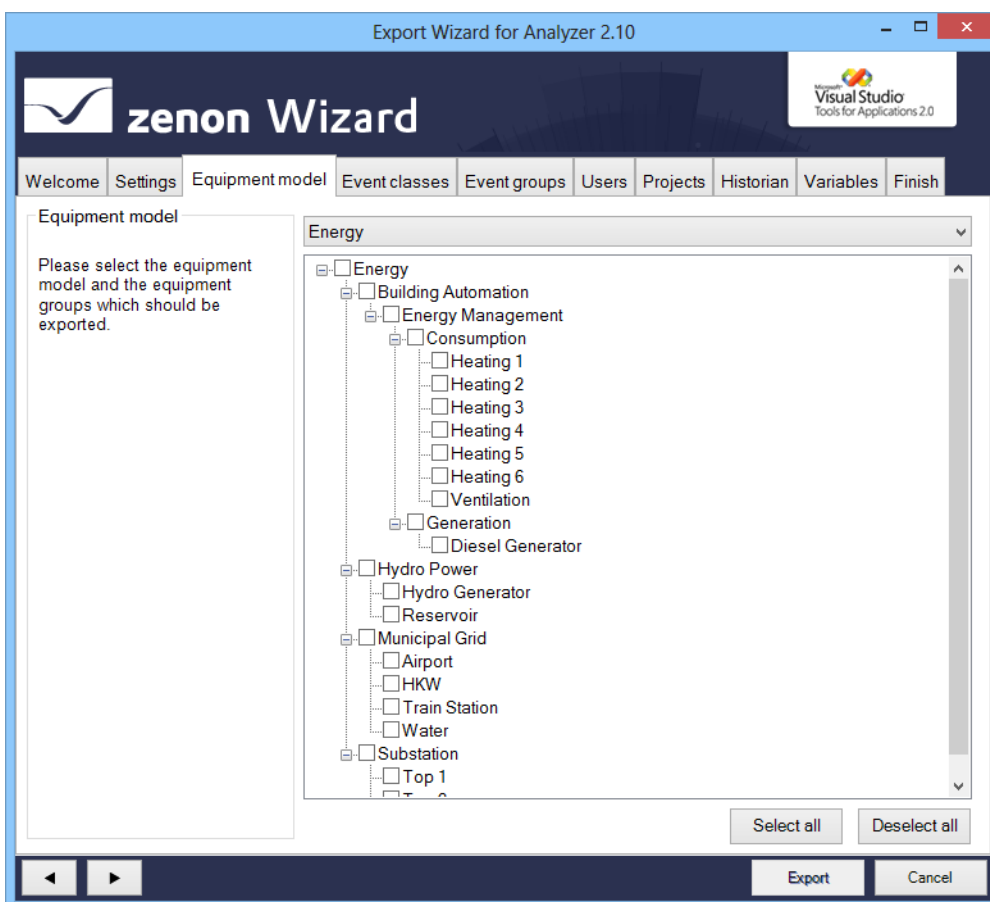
Export Wizard for Analyzer 2.10

zenon Wizard

Microsoft Visual Studio Tools for Applications 2.0

Welcome Settings Equipment model Event classes Event groups Users Projects Historian Variables Finish

Equipment model

Please select the equipment model and the equipment groups which should be exported.

Energy

Energy
Building Automation
Energy Management
Consumption
Heating 1
Heating 2
Heating 3
Heating 4
Heating 5
Heating 6
Ventilation
Generation
Diesel Generator
Hydro Power
Hydro Generator
Reservoir
Municipal Grid
Airport
HKW
Train Station
Water
Substation
Top 1
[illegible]

Select all Deselect all

Export Cancel